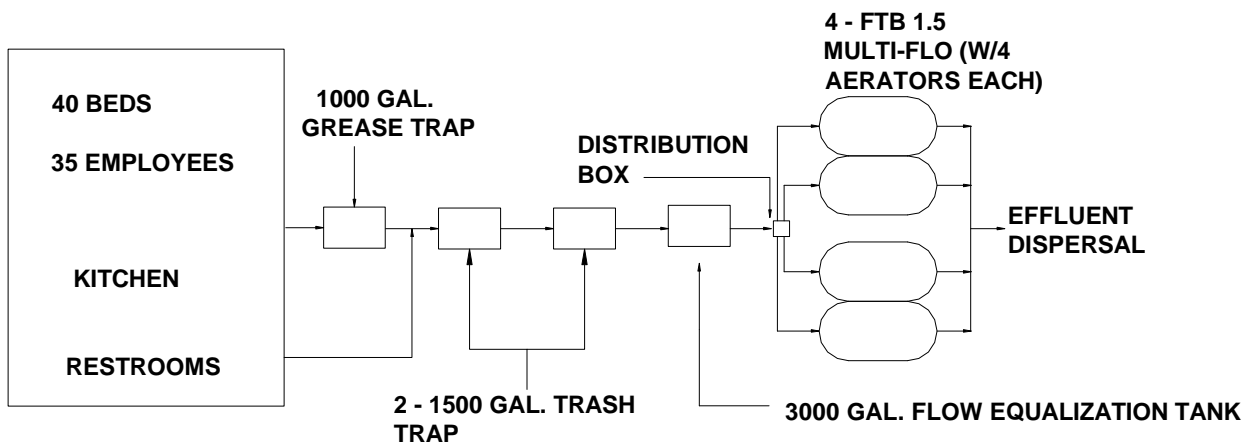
40 BEDS

35 EMPLOYEES

KITCHEN

RESTROOMS

1000 GAL. GREASE TRAP

2 - 1500 GAL. TRASH TRAP

DISTRIBUTION BOX

3000 GAL. FLOW EQUALIZATION TANK

4 - FTB 1.5 MULTI-FLO (W/4 AERATORS EACH)

EFFLUENT DISPERSAL